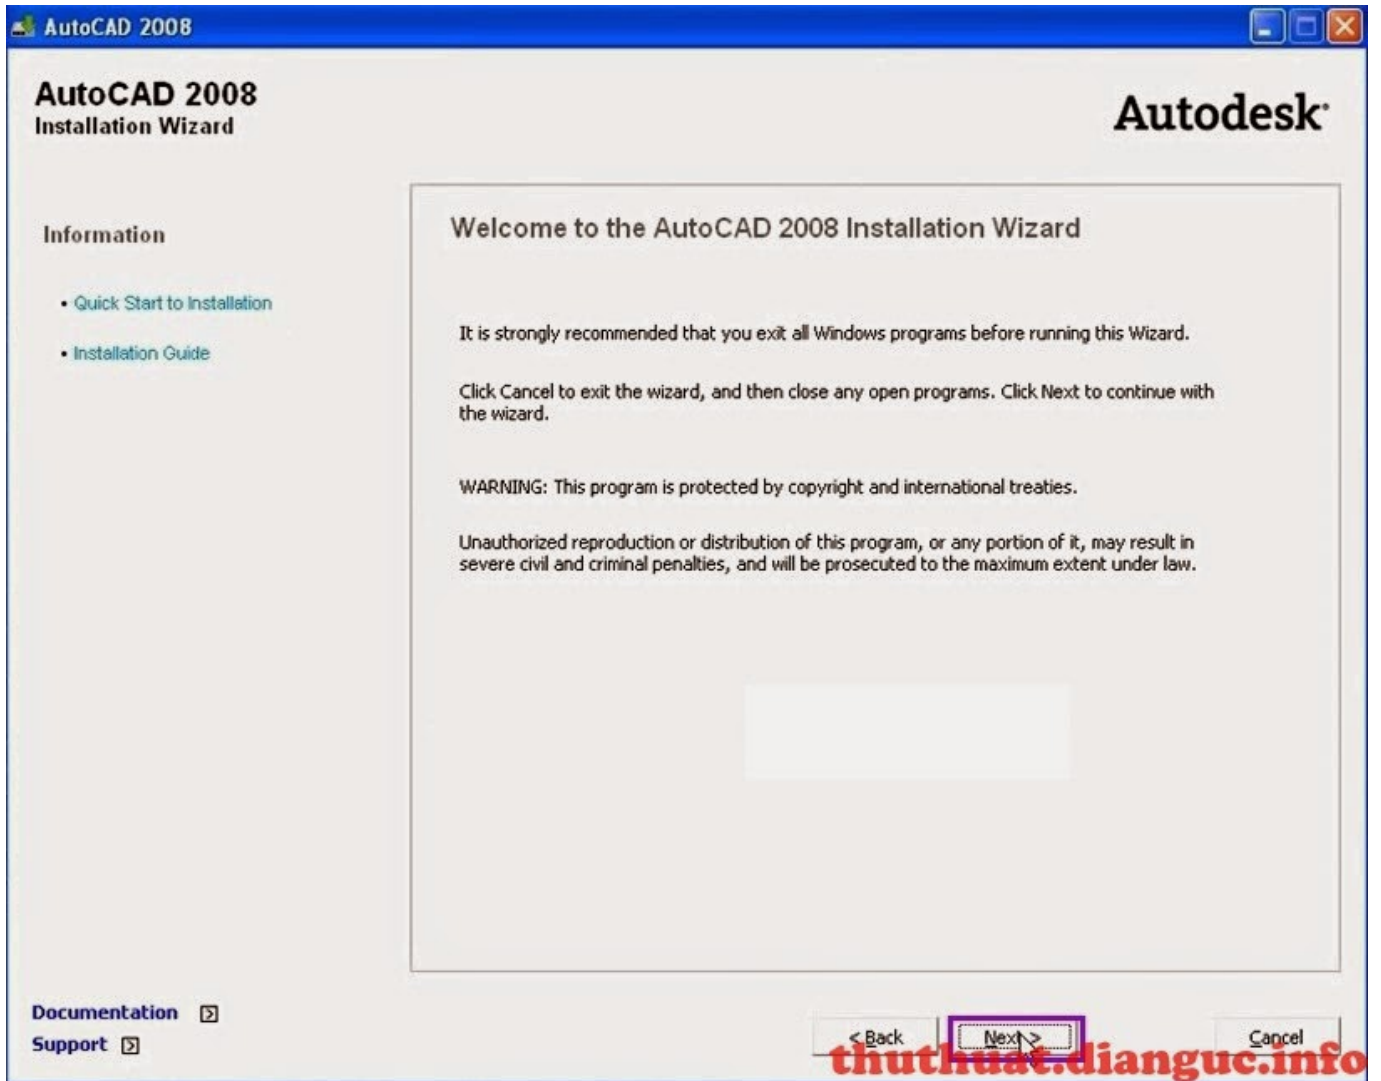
AutoCAD 2008

AutoCAD 2008
Installation Wizard

Autodesk

Information

• Quick Start to Installation

• Installation Guide

Welcome to the AutoCAD 2008 Installation Wizard

It is strongly recommended that you exit all Windows programs before running this Wizard.

Click Cancel to exit the wizard, and then close any open programs. Click Next to continue with the wizard.

WARNING: This program is protected by copyright and international treaties.

Unauthorized reproduction or distribution of this program, or any portion of it, may result in severe civil and criminal penalties, and will be prosecuted to the maximum extent under law.

Documentation

Support

< Back

Next >

Cancel

thuthuat.dienguc.info